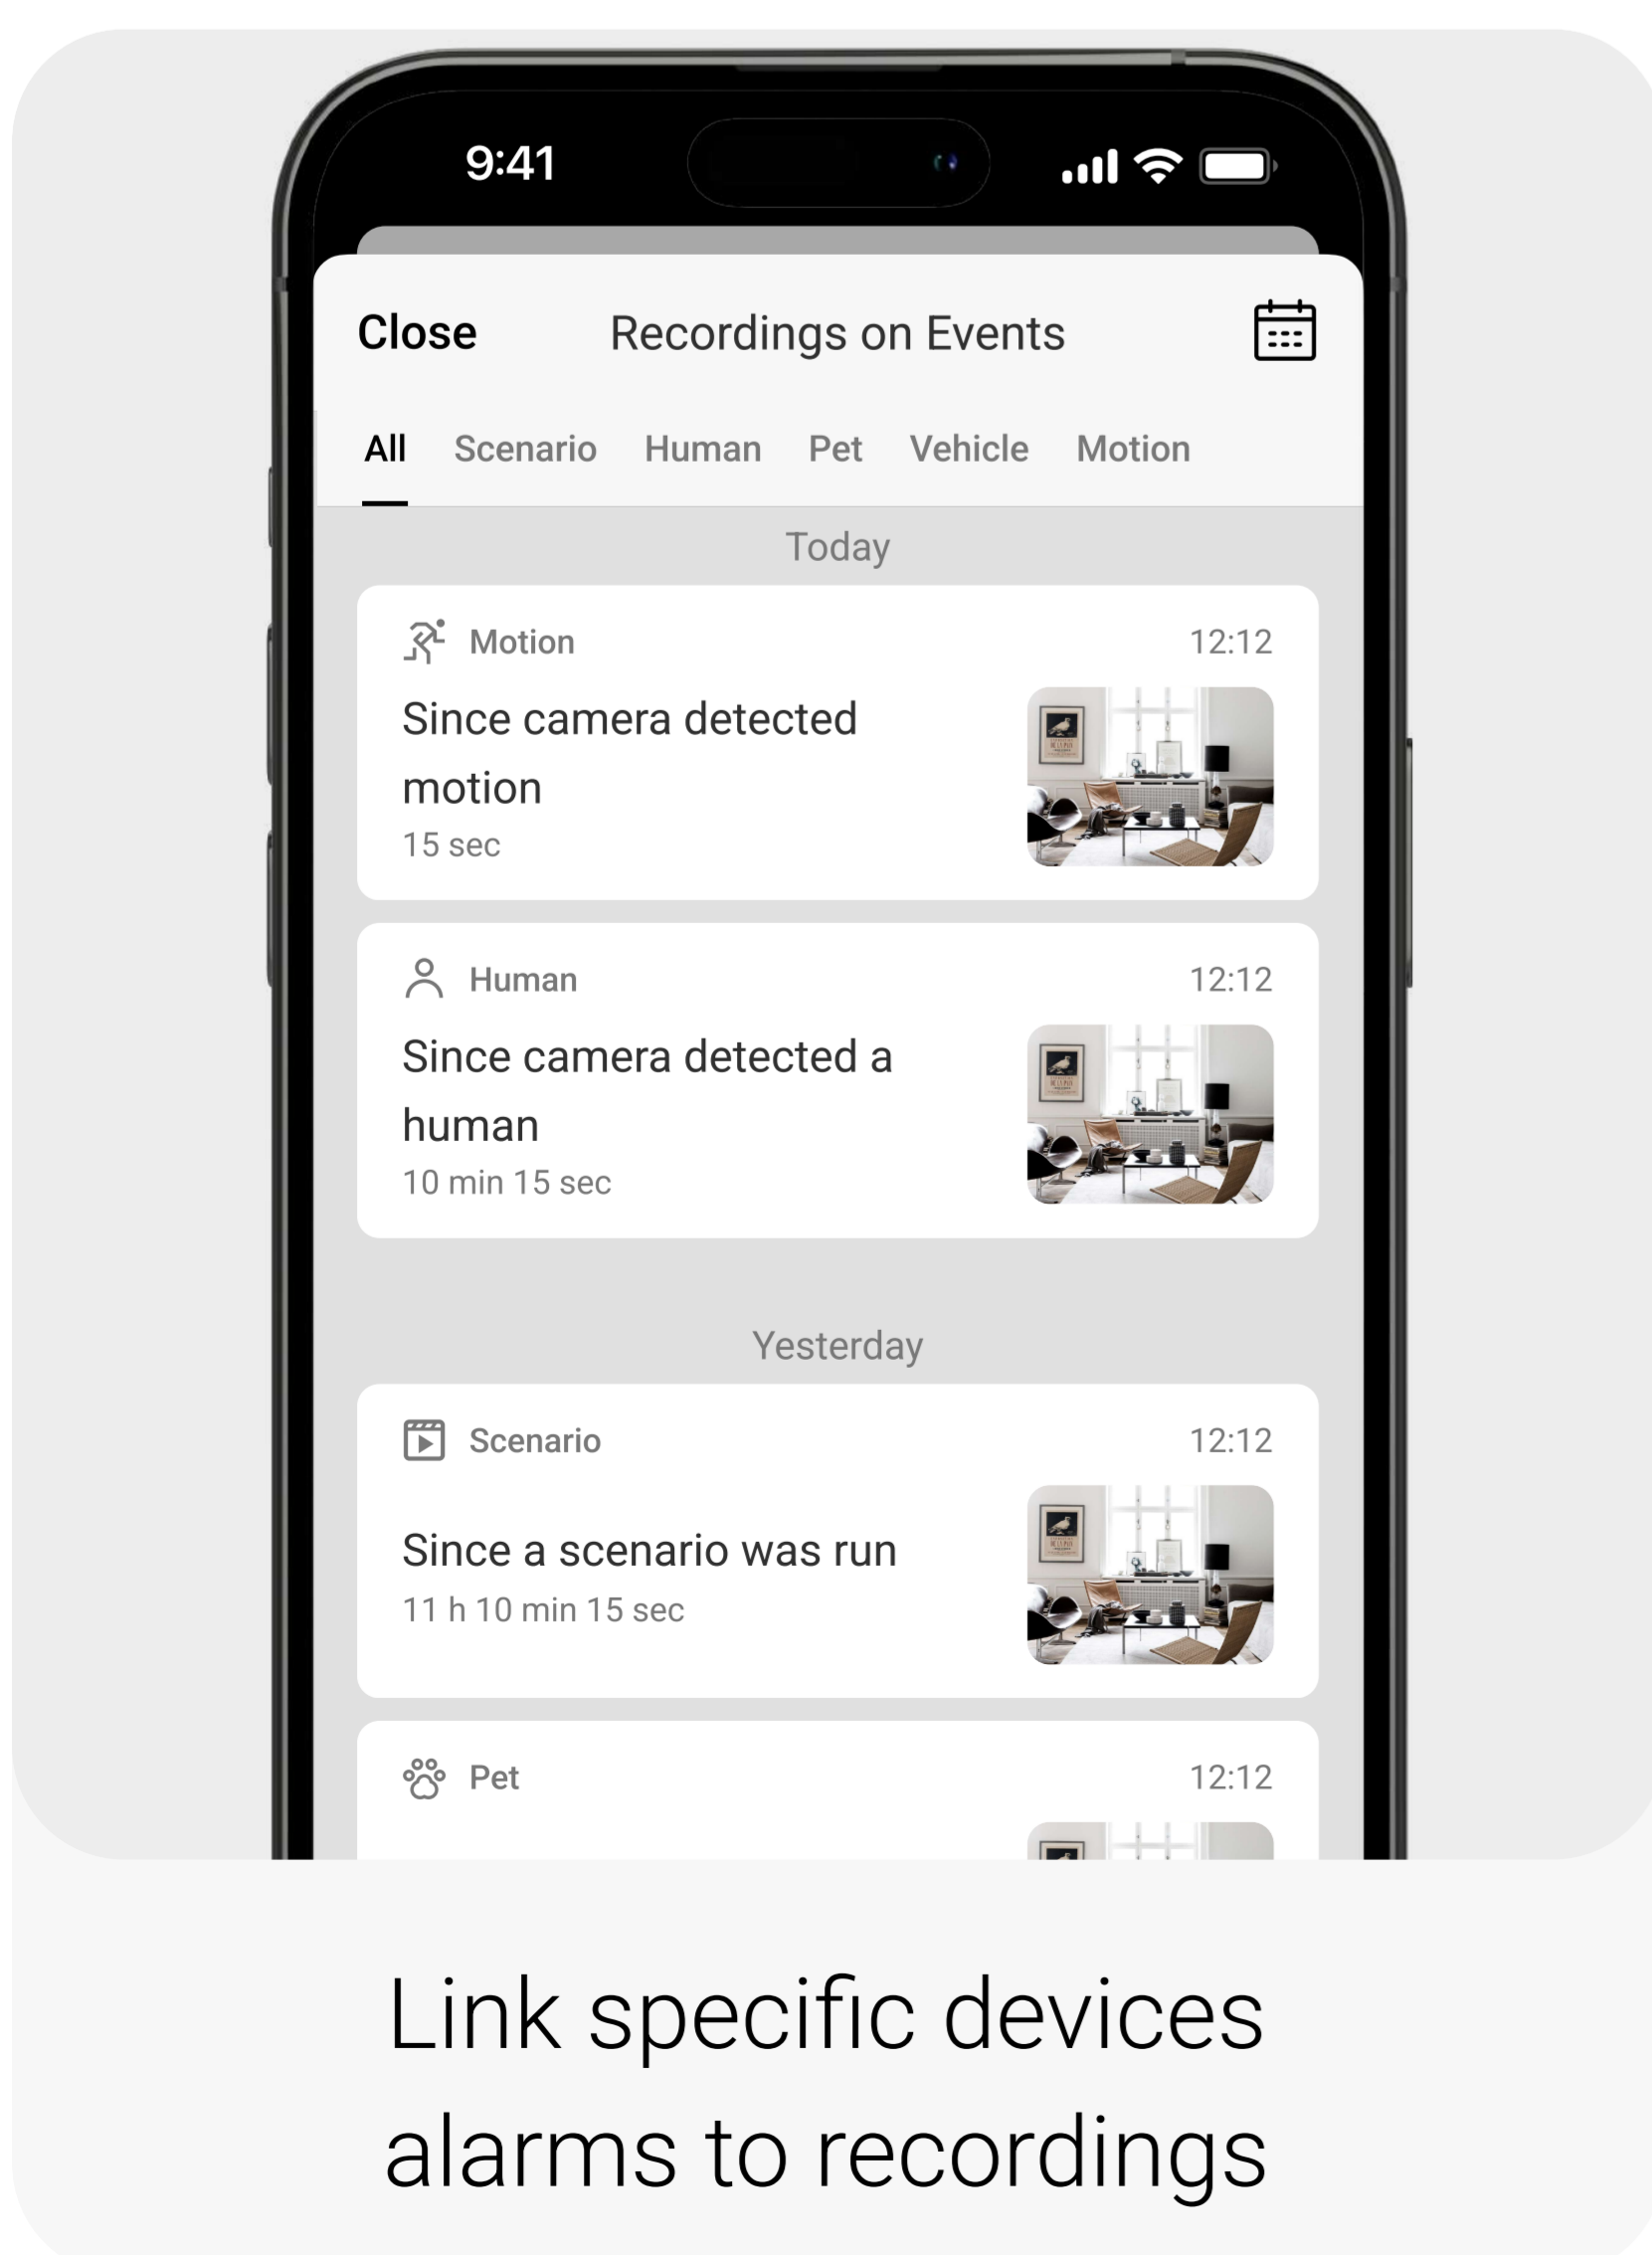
9:41

Close Recordings on Events

All Scenario Human Pet Vehicle Motion

Today

Motion 12:12
Since camera detected motion
15 sec

Human 12:12
Since camera detected a human
10 min 15 sec

Yesterday

Scenario 12:12
Since a scenario was run
11 h 10 min 15 sec

Pet 12:12

Link specific devices alarms to recordings